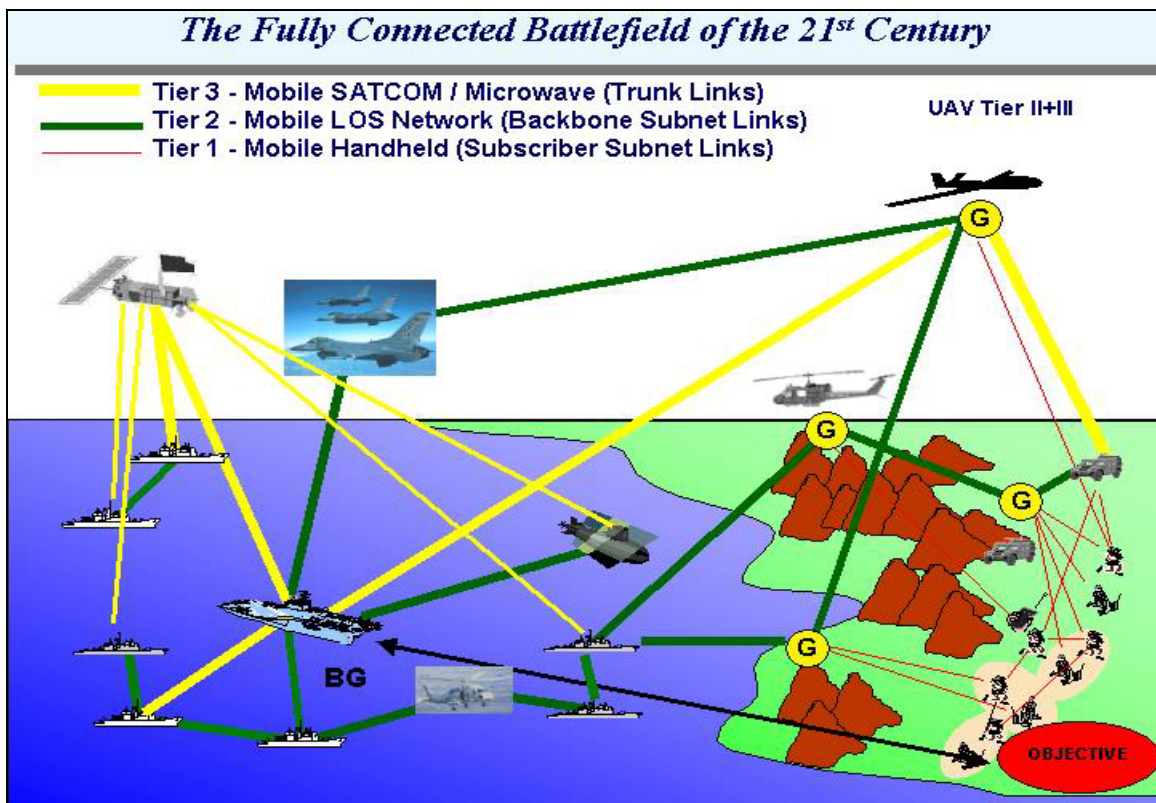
The Fully Connected Battlefield of the 21$^{st}$ Century

Tier 3 - Mobile SATCOM / Microwave (Trunk Links)
Tier 2 - Mobile LOS Network (Backbone Subnet Links)
Tier 1 - Mobile Handheld (Subscriber Subnet Links)

UAV Tier II+III

G
G
G
G

BG

OBJECTIVE